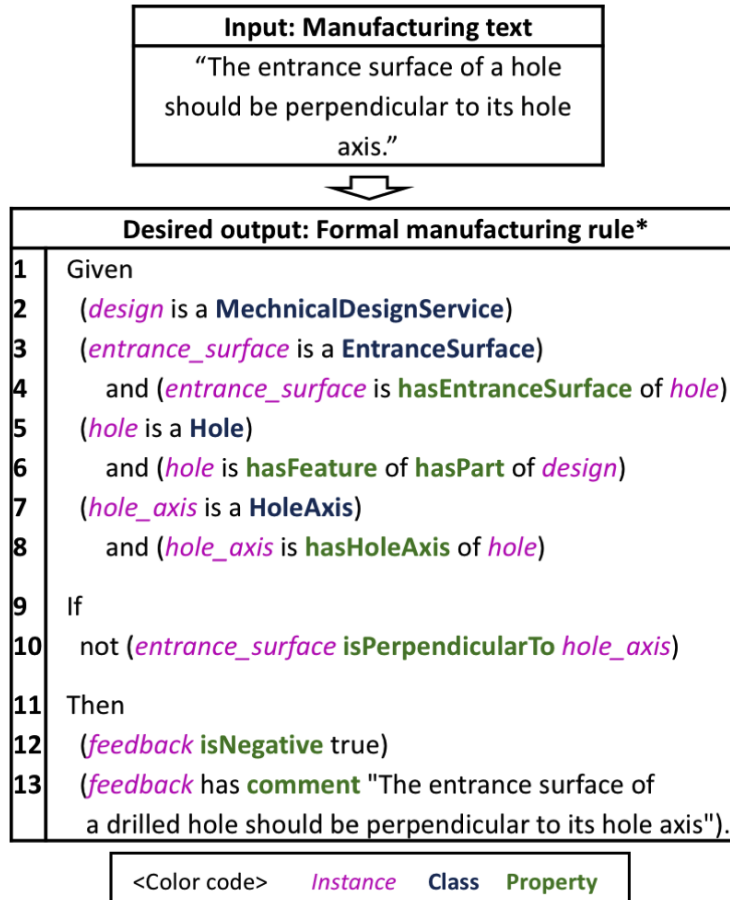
Input: Manufacturing text

"The entrance surface of a hole should be perpendicular to its hole axis."

Desired output: Formal manufacturing rule*

1 Given
2 (design is a MechnicalDesignService)
3 (entrance_surface is a EntranceSurface)
4 and (entrance_surface is hasEntranceSurface of hole)
5 (hole is a Hole)
6 and (hole is hasFeature of hasPart of design)
7 (hole_axis is a HoleAxis)
8 and (hole_axis is hasHoleAxis of hole)

9 If
10 not (entrance_surface isPerpendicularTo hole_axis)

11 Then
12 (feedback isNegative true)
13 (feedback has comment "The entrance surface of a drilled hole should be perpendicular to its hole axis").

<Color code> Instance Class Property